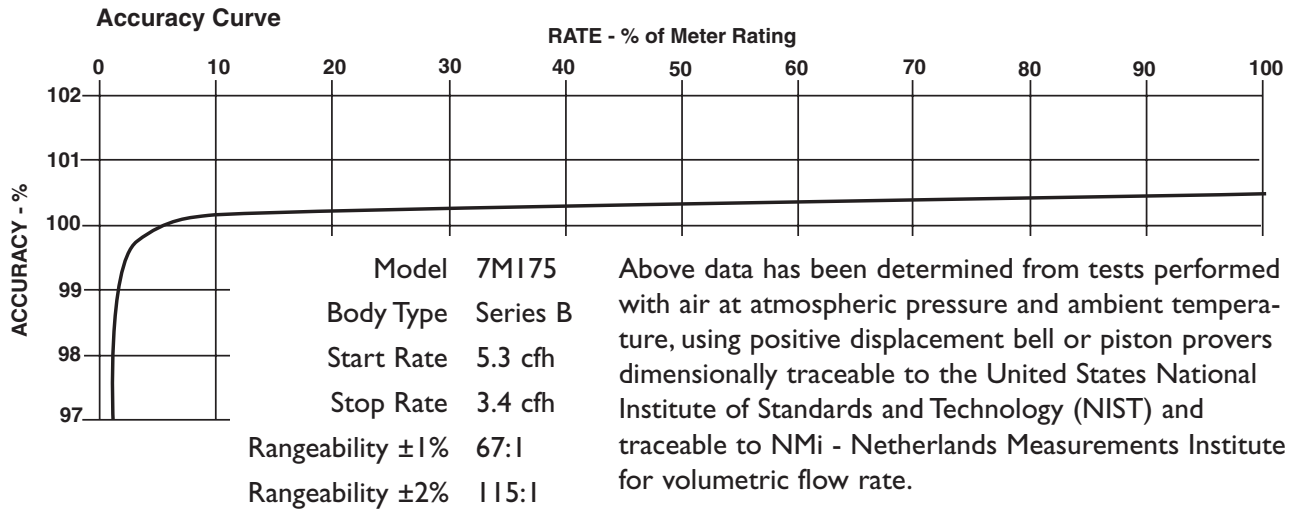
Accuracy Curve

RATE - % of Meter Rating

0 10 20 30 40 50 60 70 80 90 100

ACCURACY - %

102
101
100
99
98
97

| | |
|---|---|
| Model | 7M175 |
| Body Type | Series B |
| Start Rate | 5.3 cfh |
| Stop Rate | 3.4 cfh |
| Rangeability ±1% | 67:1 |
| Rangeability ±2% | 115:1 |

Above data has been determined from tests performed with air at atmospheric pressure and ambient temperature, using positive displacement bell or piston provers dimensionally traceable to the United States National Institute of Standards and Technology (NIST) and traceable to NMi - Netherlands Measurements Institute for volumetric flow rate.